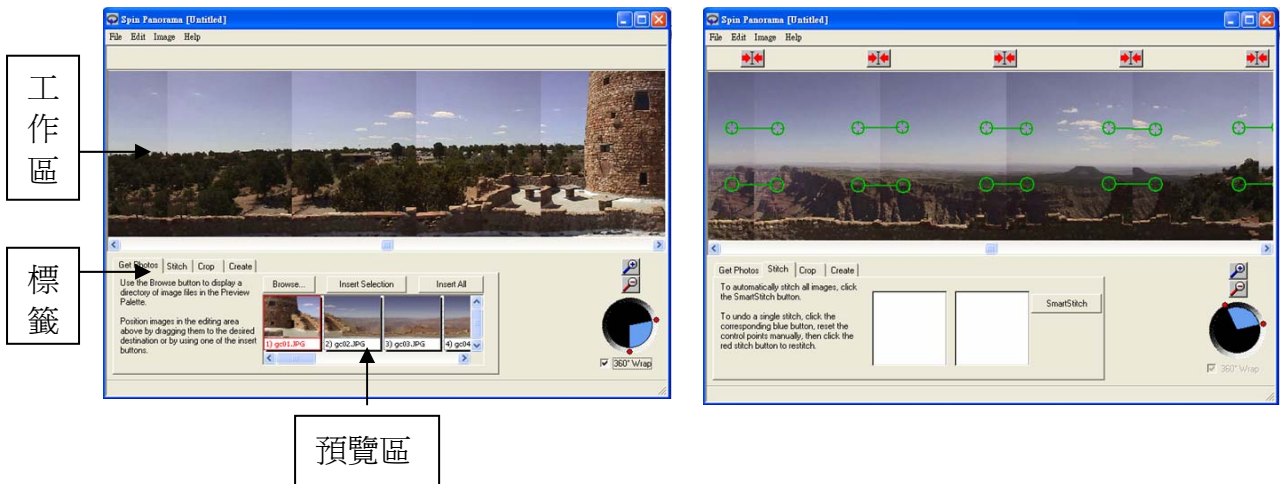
工作區

標籤

預覽區

Spin Panorama [Untitled]

File Edit Image Help

Get Photos Stitch Crop Create

Use the Browse button to display a directory of image files in the Preview Palette.

Position images in the editing area above by dragging them to the desired destination or by using one of the insert buttons.

Browse... Insert Selection Insert All

1) gc01.JPG 2) gc02.JPG 3) gc03.JPG 4) gc04

360° Wrap

Spin Panorama [Untitled]

File Edit Image Help

Get Photos Stitch Crop Create

To automatically stitch all images, click the SmartStitch button.

To undo a single stitch, click the corresponding blue button, reset the control points manually, then click the red stitch button to restitch.

SmartStitch

360° Wrap